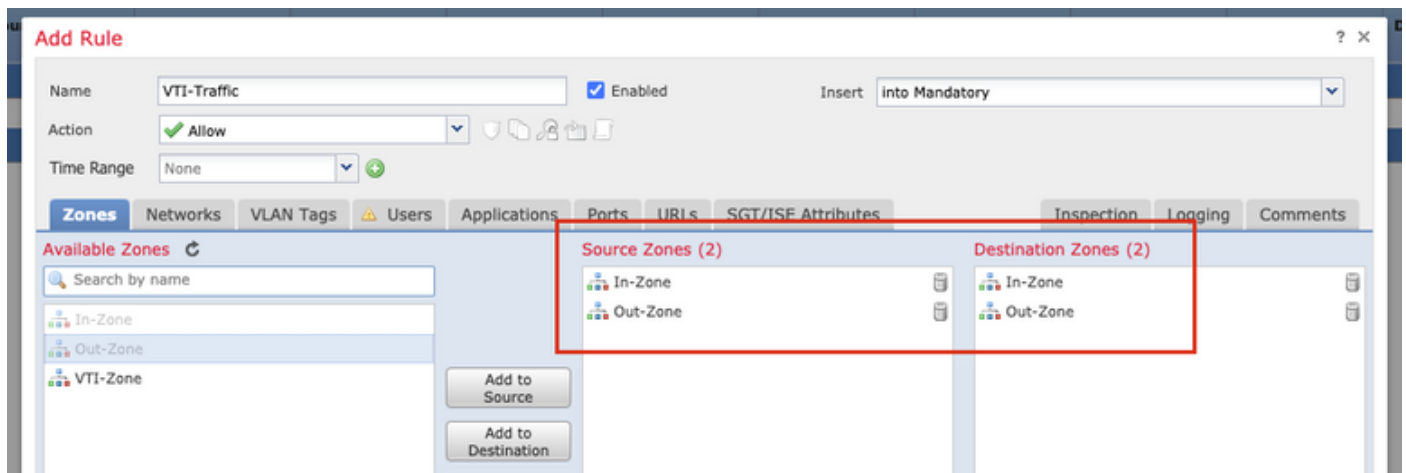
Add Rule

? ×

Name VTI-Traffic

Enabled

Insert into Mandatory

Action Allow

Time Range None

Zones Networks VLAN Tags Users Applications Ports URLs SGT/ISE Attributes Inspection Logging Comments

Available Zones

Search by name

In-Zone

Out-Zone

VTI-Zone

Add to Source

Add to Destination

Source Zones (2)

In-Zone

Out-Zone

Destination Zones (2)

In-Zone

Out-Zone